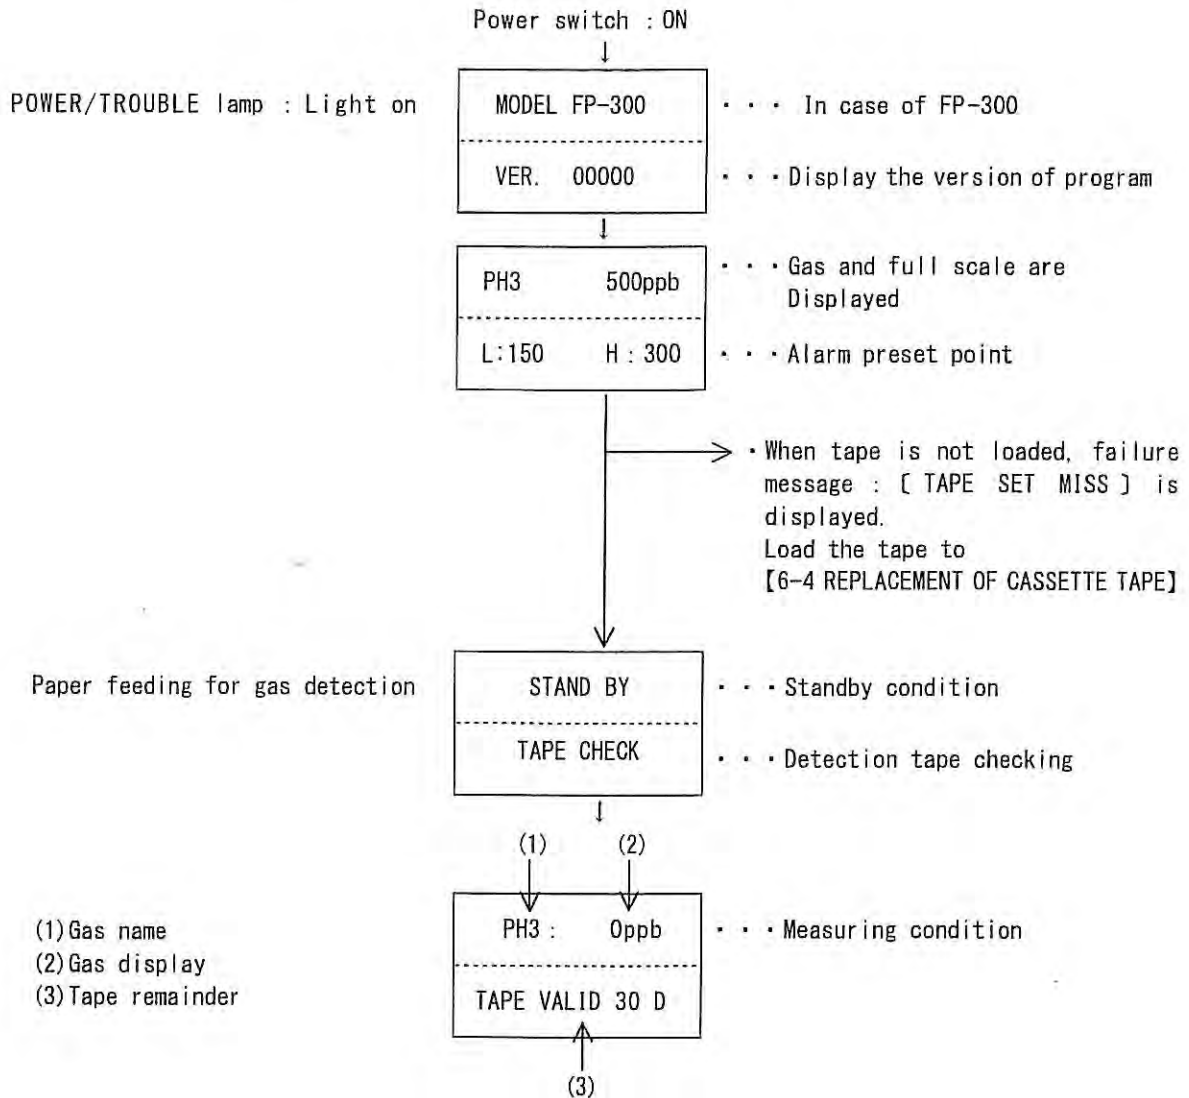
Power switch : ON

POWER/TROUBLE lamp : Light on

MODEL FP-300

VER. 00000

・・・ In case of FP-300

・・・Display the version of program

PH3 500ppb

L:150 H : 300

・・・Gas and full scale are Displayed

・・・Alarm preset point

・When tape is not loaded, failure message : [ TAPE SET MISS ] is displayed.
Load the tape to
【6-4 REPLACEMENT OF CASSETTE TAPE】

Paper feeding for gas detection

STAND BY

TAPE CHECK

・・・Standby condition

・・・Detection tape checking

(1) (2)

(1)Gas name
(2)Gas display
(3)Tape remainder

PH3 : 0ppb

TAPE VALID 30 D

・・・Measuring condition

(3)